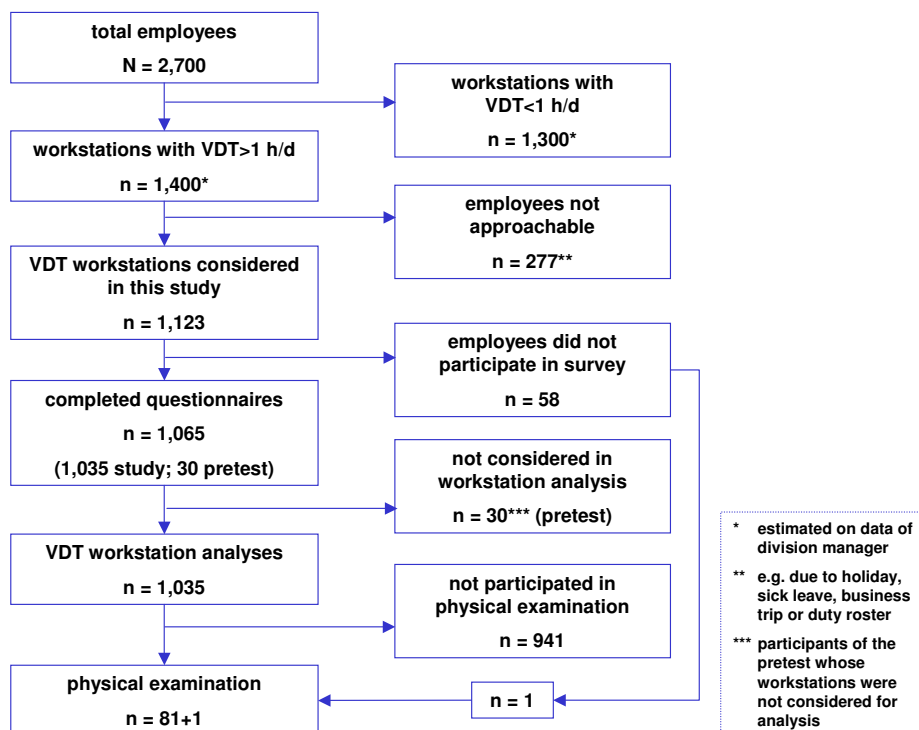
total employees

N = 2,700

workstations with VDT<1 h/d

n = 1,300*

workstations with VDT>1 h/d

n = 1,400*

employees not approachable

n = 277**

VDT workstations considered in this study

n = 1,123

employees did not participate in survey

n = 58

completed questionnaires

n = 1,065

(1,035 study; 30 pretest)

not considered in workstation analysis

n = 30*** (pretest)

VDT workstation analyses

n = 1,035

not participated in physical examination

n = 941

physical examination

n = 81+1

n = 1

* estimated on data of division manager

** e.g. due to holiday, sick leave, business trip or duty roster

*** participants of the pretest whose workstations were not considered for analysis